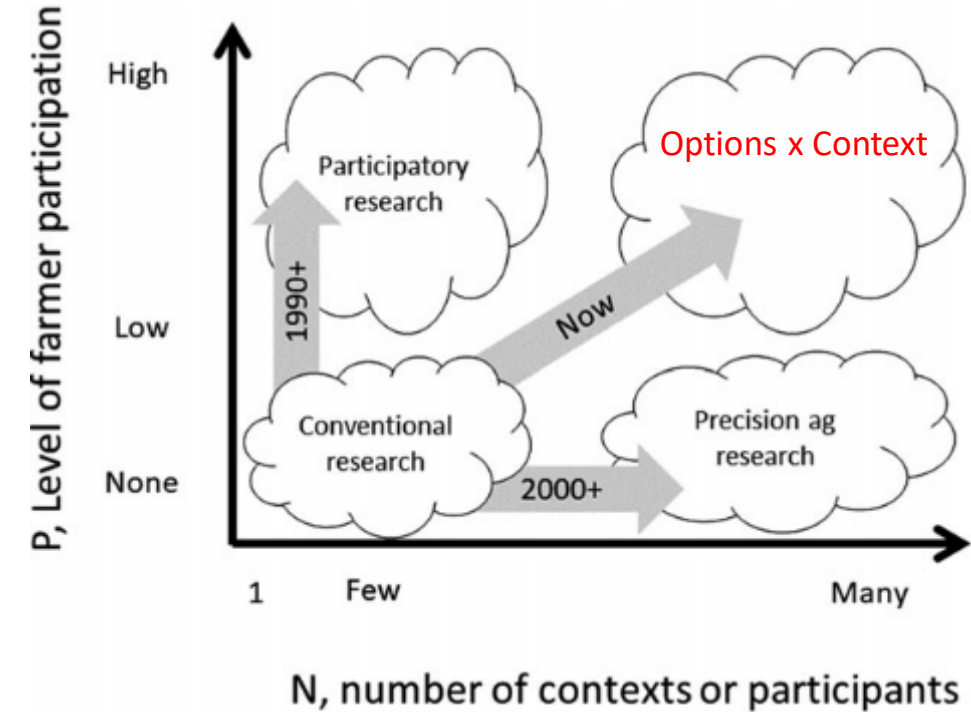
P, Level of farmer participation

High

Low

None

Participatory research

Options x Context

1990+

Now

Conventional research

2000+

Precision ag research

1

Few

Many

N, number of contexts or participants